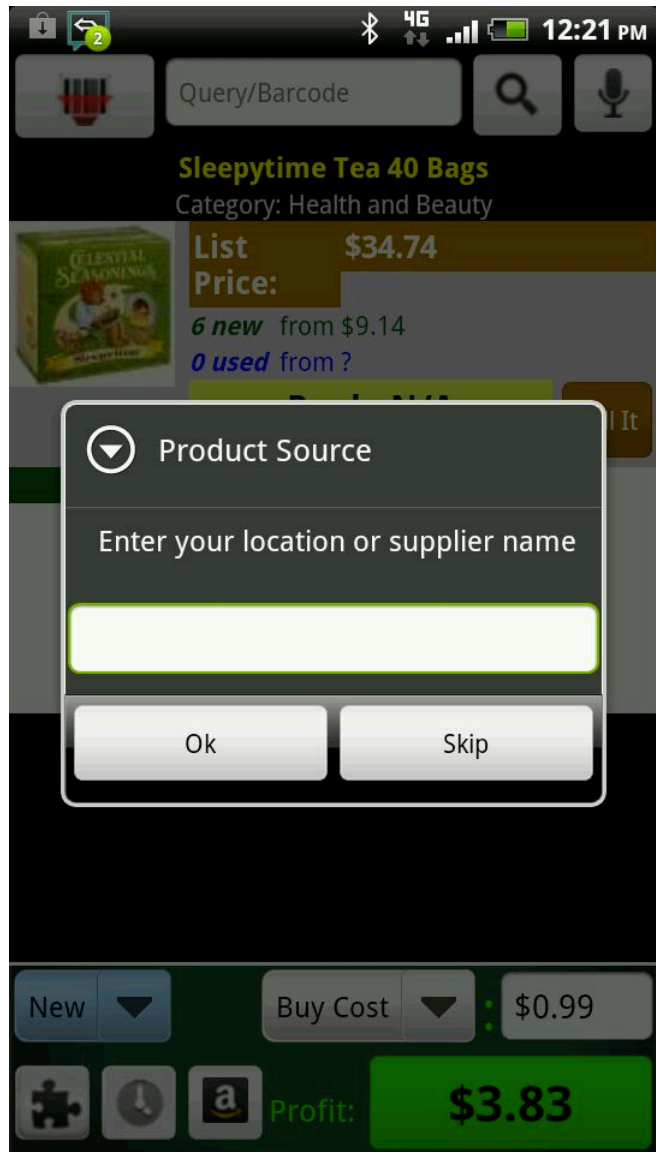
2 4G 12:21 PM

Query/Barcode

Sleepytime Tea 40 Bags
Category: Health and Beauty

CELESTIAL SEASONINGS

List Price: $34.74
6 new from $9.14
0 used from ?

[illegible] ll It

Product Source

Enter your location or supplier name

Ok Skip

New
Buy Cost : $0.99

a Profit: $3.83